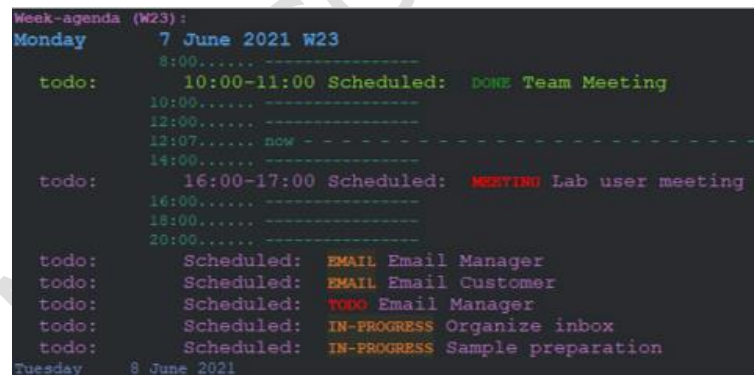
Week-agenda (W23):
Monday 7 June 2021 W23
8:00...... ----------------
todo: 10:00-11:00 Scheduled: DONE Team Meeting
10:00...... ----------------
12:00...... ----------------
12:07...... now - - - - - - - - - - - - - - - - - - - - - - -
14:00...... ----------------
todo: 16:00-17:00 Scheduled: MEETING Lab user meeting
16:00...... ----------------
18:00...... ----------------
20:00...... ----------------
todo: Scheduled: EMAIL Email Manager
todo: Scheduled: EMAIL Email Customer
todo: Scheduled: TODO Email Manager
todo: Scheduled: IN-PROGRESS Organize inbox
todo: Scheduled: IN-PROGRESS Sample preparation
Tuesday 8 June 2021